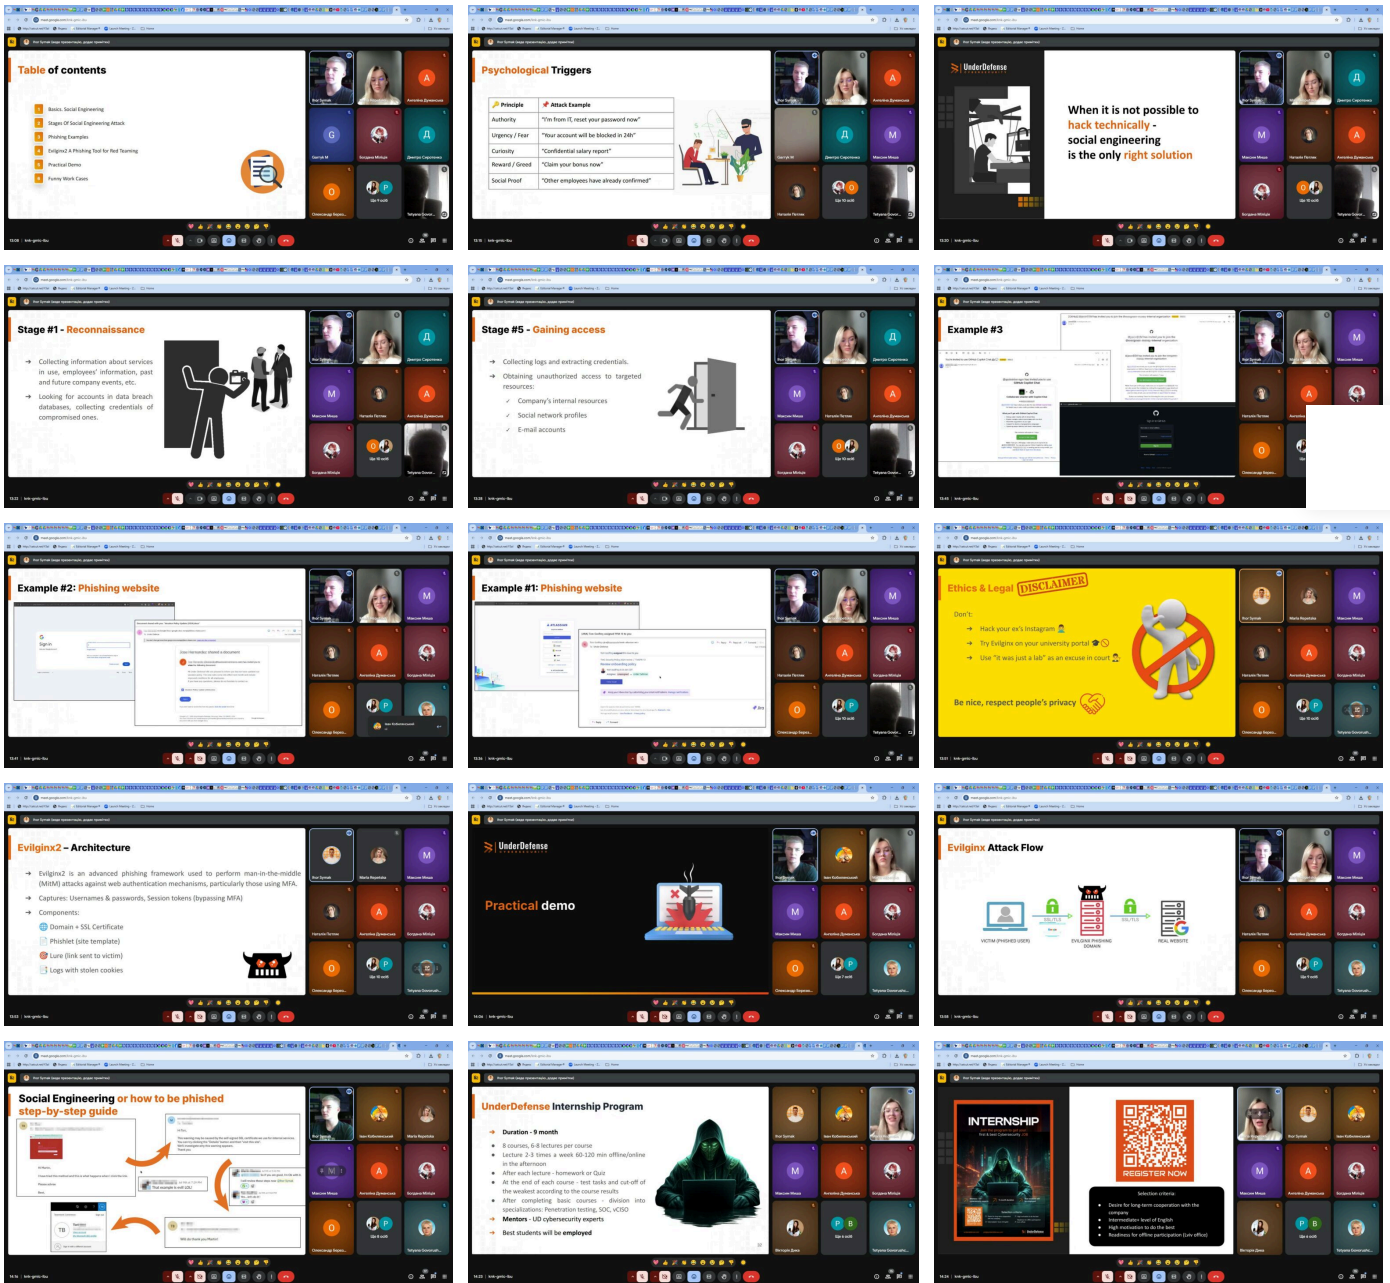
Table of contents

1 Basics. Social Engineering
2 Stages Of Social Engineering Attack
3 Phishing Examples
4 Evilginx2 A Phishing Tool for Red Teaming
5 Practical Demo
6 Funny Work Cases

Psychological Triggers

| Principle | Attack Example |
|---|---|
| Authority | "I'm from IT, reset your password now" |
| Urgency / Fear | "Your account will be blocked in 24h" |
| Curiosity | "Confidential salary report" |
| Reward / Greed | "Claim your bonus now" |
| Social Proof | "Other employees have already confirmed" |

UnderDefense

When it is not possible to hack technically - social engineering is the only right solution

Stage #1 - Reconnaissance

Collecting information about services in use, employees' information, past and future company events, etc.

Looking for accounts in data breach databases, collecting credentials of compromised ones.

Stage #5 - Gaining access

Collecting logs and extracting credentials.

Obtaining unauthorized access to targeted resources:

Company's internal resources
Social network profiles
E-mail accounts

Example #3

Example #2: Phishing website

Example #1: Phishing website

Ethics & Legal DISCLAIMER

Don't:

Hack your ex's Instagram
Try Evilginx on your university portal
Use "it was just a lab" as an excuse in court

Be nice, respect people's privacy

Evilginx2 – Architecture

Evilginx2 is an advanced phishing framework used to perform man-in-the-middle (MitM) attacks against web authentication mechanisms, particularly those using MFA.

Captures: Usernames & passwords, Session tokens (bypassing MFA)

Components:

Domain + SSL Certificate
Phishlet (site template)
Lure (link sent to victim)
Logs with stolen cookies

UnderDefense

Practical demo

Evilginx Attack Flow

VICTIM (PHISHED USER)
EVILGINX PHISHING DOMAIN
REAL WEBSITE

Social Engineering or how to be phished step-by-step guide

UnderDefense Internship Program

Duration - 9 month
8 courses, 6-8 lectures per course
Lecture 2-3 times a week 60-120 min offline/online in the afternoon
After each lecture - homework or Quiz
At the end of each course - test tasks and cut-off of the weakest according to the course results
After completing basic courses - division into specializations: Penetration testing, SOC, vCISO
Mentors - UD cybersecurity experts
Best students will be employed

INTERNSHIP

REGISTER NOW

Selection criteria
Desire for long-term cooperation with the company
Intermediate+ level of English
High motivation to do the best
Readiness for offline participation (Lviv office)